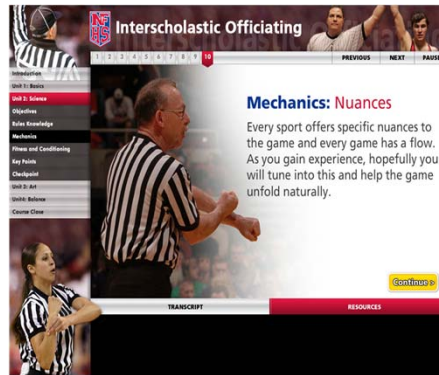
NF HS Interscholastic Officiating

1 2 3 4 5 6 7 8 9 10

PREVIOUS NEXT PAUSE

Introduction
Unit 1: Basics
Unit 2: Science
Objectives
Rules Knowledge
Mechanics
Fitness and Conditioning
Key Points
Checkpoint
Unit 3: Art
Unit4: Balance
Course Close

Mechanics: Nuances

Every sport offers specific nuances to the game and every game has a flow. As you gain experience, hopefully you will tune into this and help the game unfold naturally.

Continue >

TRANSCRIPT

RESOURCES